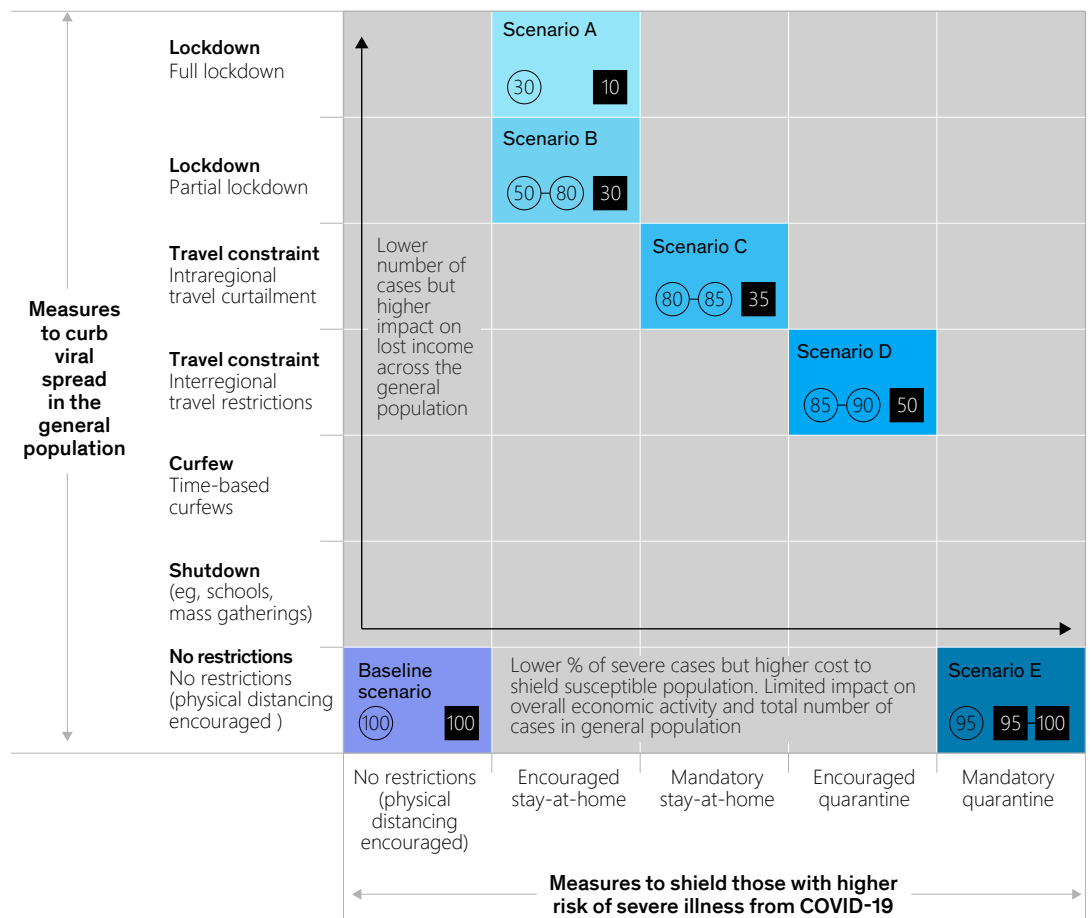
Measures to curb viral spread in the general population

Lockdown
Full lockdown

Lockdown
Partial lockdown

Travel constraint
Intraregional travel curtailment

Travel constraint
Interregional travel restrictions

Curfew
Time-based curfews

Shutdown
(eg, schools, mass gatherings)

No restrictions
No restrictions (physical distancing encouraged )

Scenario A
30 10

Scenario B
50 80 30

Lower number of cases but higher impact on lost income across the general population

Scenario C
80 85 35

Scenario D
85 90 50

Baseline scenario
100 100

Lower % of severe cases but higher cost to shield susceptible population. Limited impact on overall economic activity and total number of cases in general population

Scenario E
95 95 100

No restrictions (physical distancing encouraged)

Encouraged stay-at-home

Mandatory stay-at-home

Encouraged quarantine

Mandatory quarantine

Measures to shield those with higher risk of severe illness from COVID-19